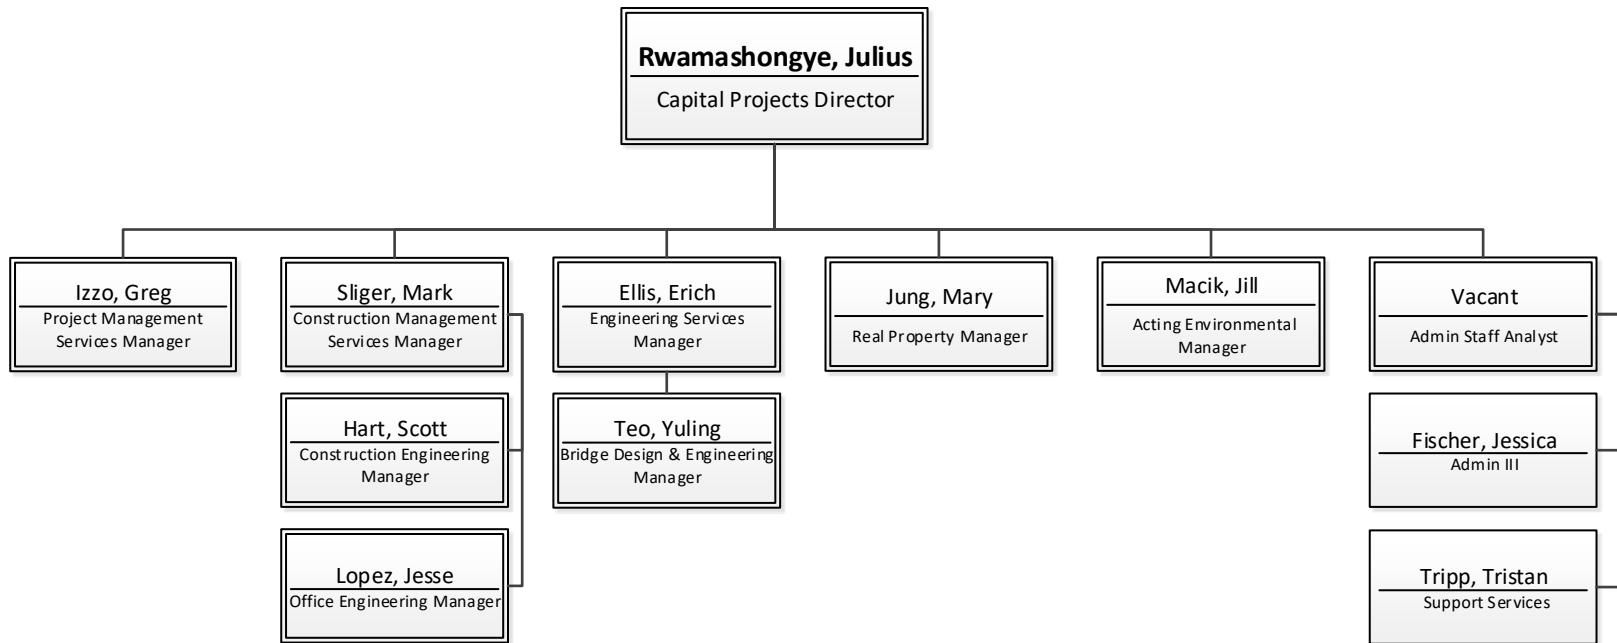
Rwamashongye, Julius
Capital Projects Director

Izzo, Greg
Project Management Services Manager

Sliger, Mark
Construction Management Services Manager

Hart, Scott
Construction Engineering Manager

Lopez, Jesse
Office Engineering Manager

Ellis, Erich
Engineering Services Manager

Teo, Yuling
Bridge Design & Engineering Manager

Jung, Mary
Real Property Manager

Macik, Jill
Acting Environmental Manager

Vacant
Admin Staff Analyst

Fischer, Jessica
Admin III

Tripp, Tristan
Support Services